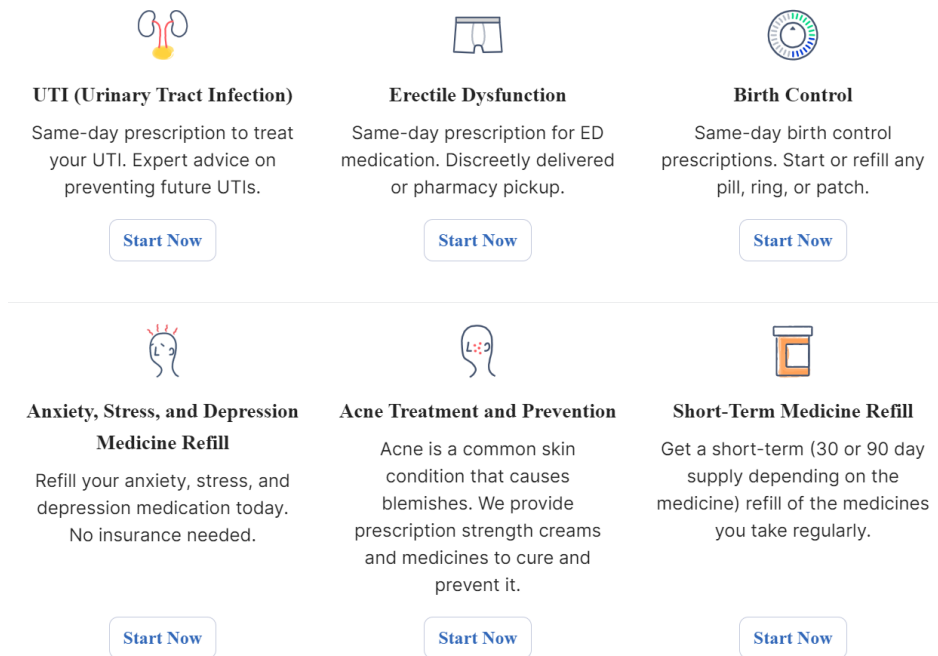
UTI (Urinary Tract Infection)

Same-day prescription to treat your UTI. Expert advice on preventing future UTIs.

Start Now

Erectile Dysfunction

Same-day prescription for ED medication. Discreetly delivered or pharmacy pickup.

Start Now

Birth Control

Same-day birth control prescriptions. Start or refill any pill, ring, or patch.

Start Now

Anxiety, Stress, and Depression Medicine Refill

Refill your anxiety, stress, and depression medication today. No insurance needed.

Start Now

Acne Treatment and Prevention

Acne is a common skin condition that causes blemishes. We provide prescription strength creams and medicines to cure and prevent it.

Start Now

Short-Term Medicine Refill

Get a short-term (30 or 90 day supply depending on the medicine) refill of the medicines you take regularly.

Start Now